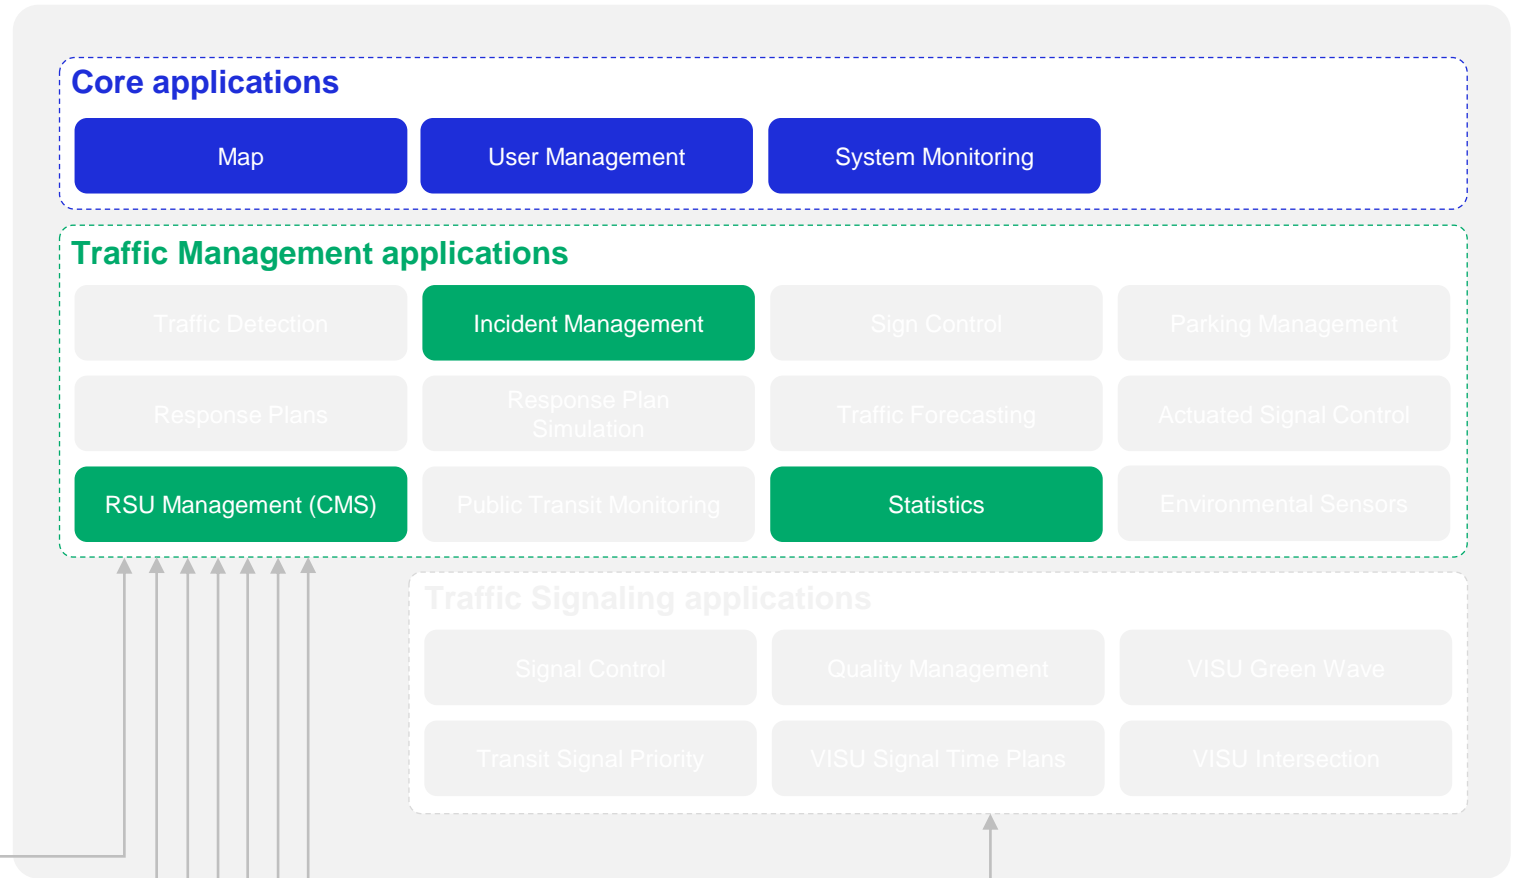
Core applications

Map

User Management

System Monitoring

Traffic Management applications

Traffic Detection

Incident Management

Sign Control

Parking Management

Response Plans

Response Plan Simulation

Traffic Forecasting

Actuated Signal Control

RSU Management (CMS)

Public Transit Monitoring

Statistics

Environmental Sensors

Traffic Signaling applications

Signal Control

Quality Management

VISU Green Wave

Transit Signal Priority

VISU Signal Time Plans

VISU Intersection